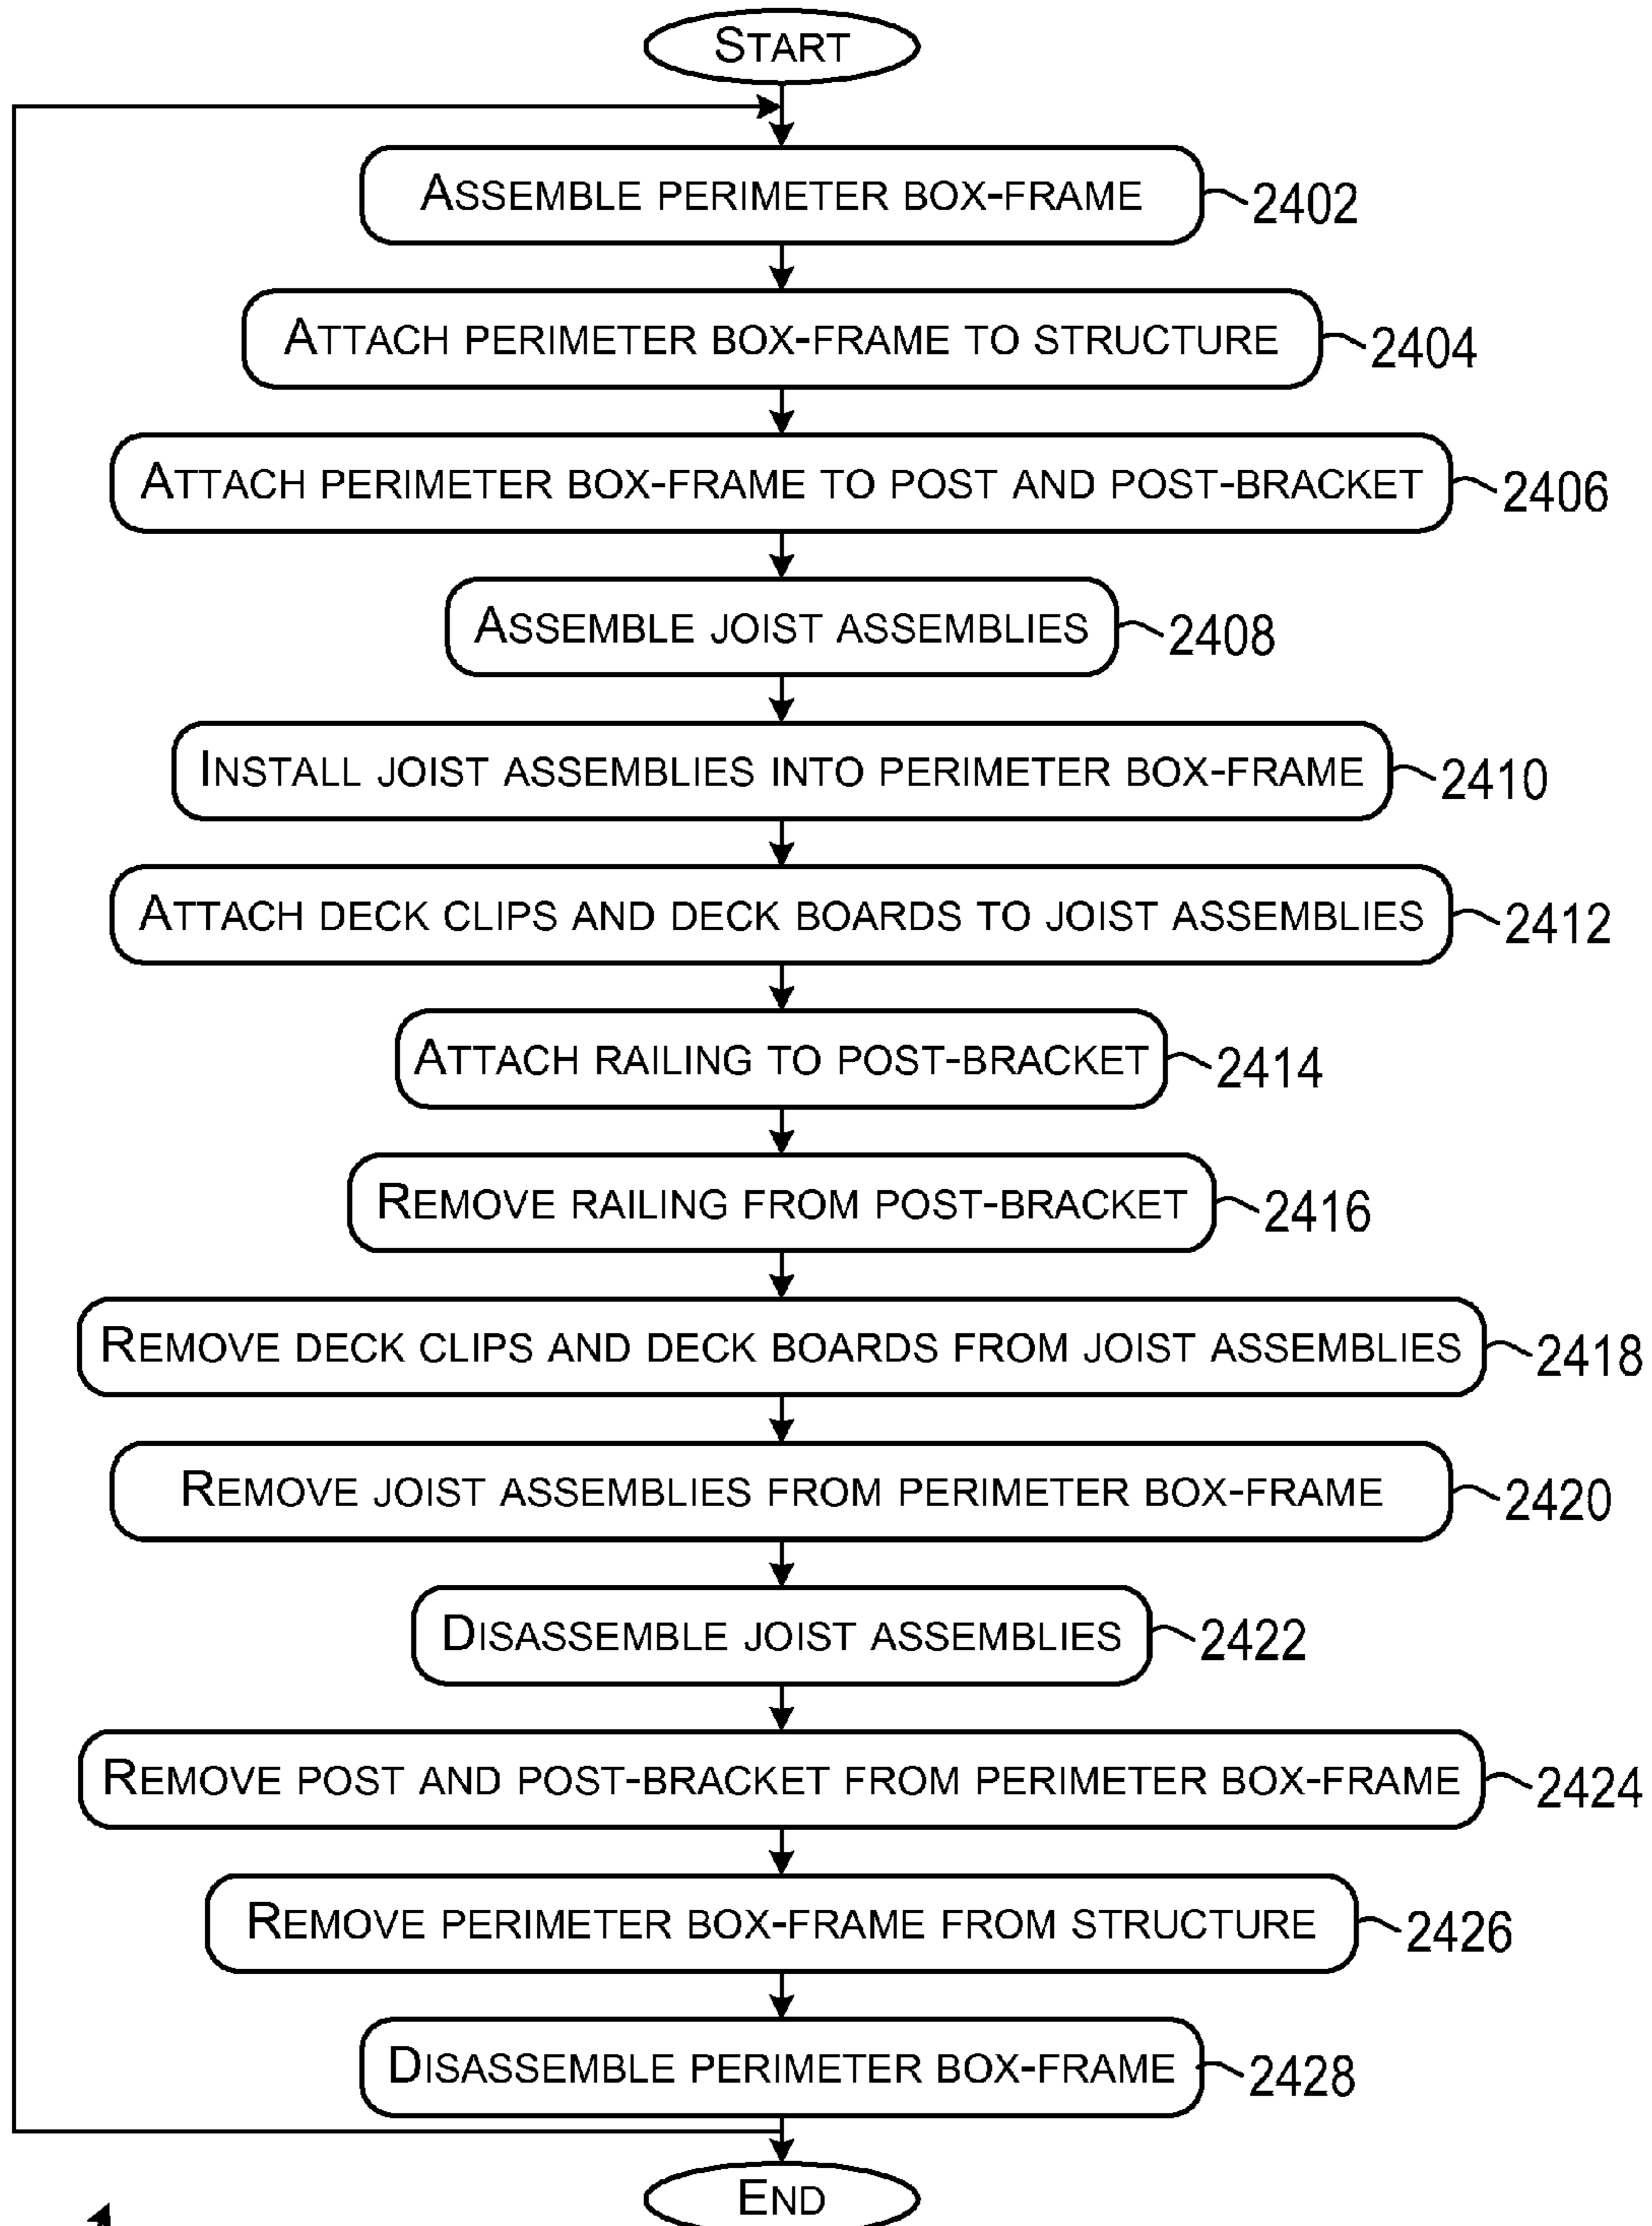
START

ASSEMBLE PERIMETER BOX-FRAME 2402

ATTACH PERIMETER BOX-FRAME TO STRUCTURE 2404

ATTACH PERIMETER BOX-FRAME TO POST AND POST-BRACKET 2406

ASSEMBLE JOIST ASSEMBLIES 2408

INSTALL JOIST ASSEMBLIES INTO PERIMETER BOX-FRAME 2410

ATTACH DECK CLIPS AND DECK BOARDS TO JOIST ASSEMBLIES 2412

ATTACH RAILING TO POST-BRACKET 2414

REMOVE RAILING FROM POST-BRACKET 2416

REMOVE DECK CLIPS AND DECK BOARDS FROM JOIST ASSEMBLIES 2418

REMOVE JOIST ASSEMBLIES FROM PERIMETER BOX-FRAME 2420

DISASSEMBLE JOIST ASSEMBLIES 2422

REMOVE POST AND POST-BRACKET FROM PERIMETER BOX-FRAME 2424

REMOVE PERIMETER BOX-FRAME FROM STRUCTURE 2426

DISASSEMBLE PERIMETER BOX-FRAME 2428

END